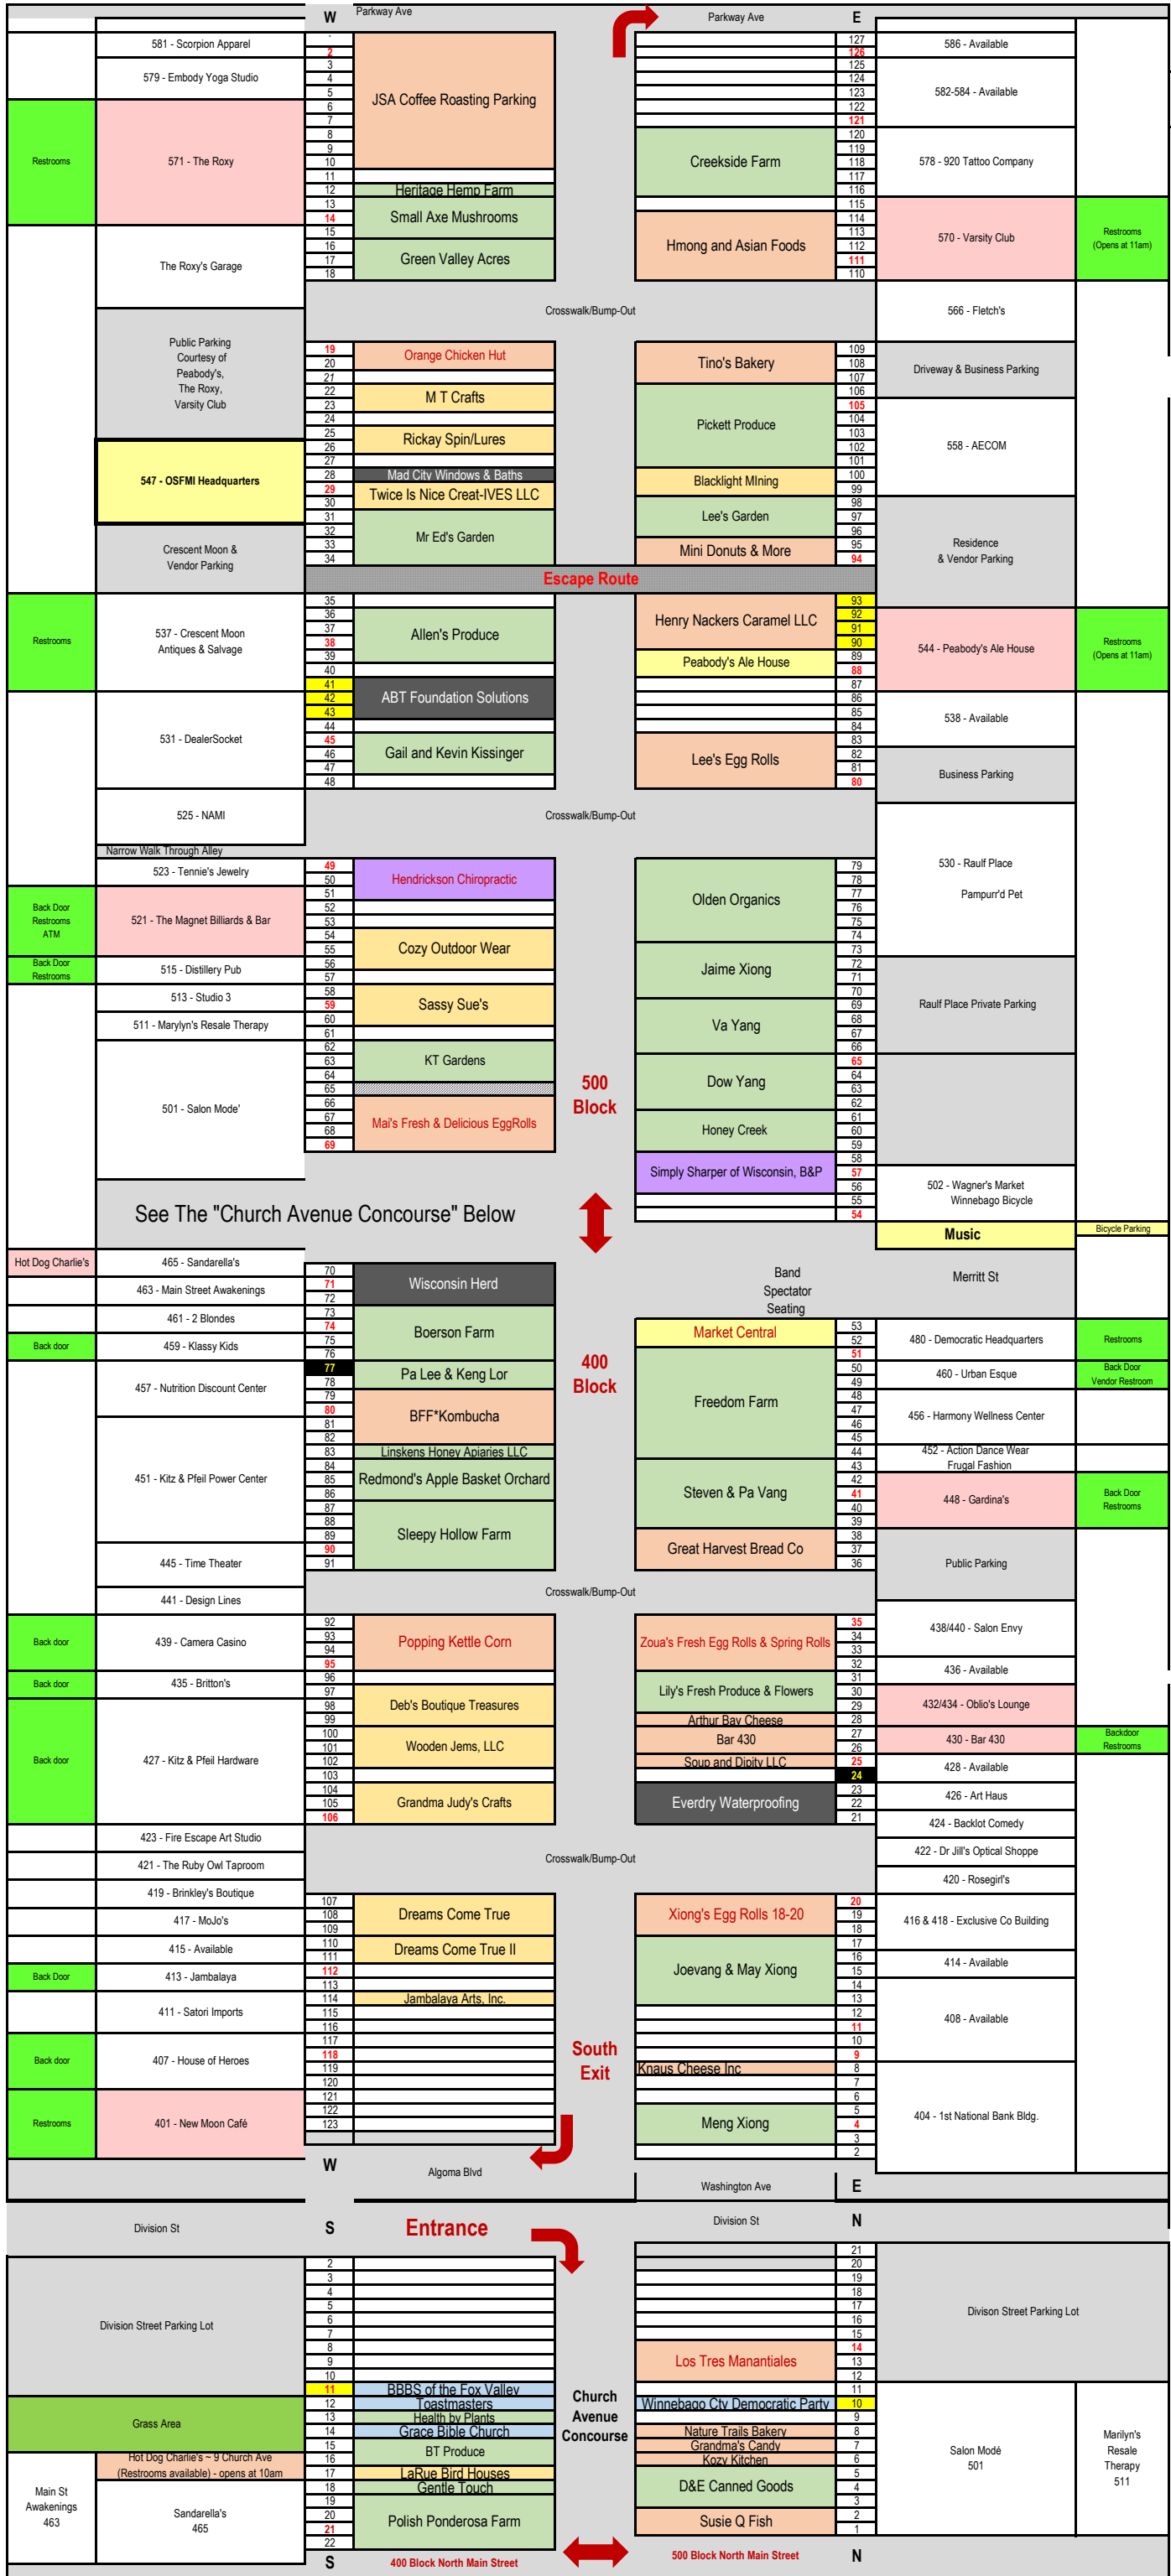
W Parkway Ave Parkway Ave E

581 - Scorpion Apparel
579 - Embody Yoga Studio
Restrooms
571 - The Roxy
The Roxy's Garage
Public Parking Courtesy of Peabody's, The Roxy, Varsity Club
547 - OSFMI Headquarters
Crescent Moon & Vendor Parking

JSA Coffee Roasting Parking
Heritage Hemp Farm
Small Axe Mushrooms
Green Valley Acres

Creekside Farm
Hmong and Asian Foods

586 - Available
582-584 - Available
578 - 920 Tattoo Company
570 - Varsity Club
Restrooms (Opens at 11am)
566 - Fletch's
Driveway & Business Parking
558 - AECOM
Residence & Vendor Parking

Crosswalk/Bump-Out

Orange Chicken Hut
M T Crafts
Rickay Spin/Lures
Mad City Windows & Baths
Twice Is Nice Creat-IVES LLC
Mr Ed's Garden

Tino's Bakery
Pickett Produce
Blacklight MIning
Lee's Garden
Mini Donuts & More

Escape Route

Restrooms
537 - Crescent Moon Antiques & Salvage
531 - DealerSocket
525 - NAMI
Narrow Walk Through Alley

Allen's Produce
ABT Foundation Solutions
Gail and Kevin Kissinger

Henry Nackers Caramel LLC
Peabody's Ale House
Lee's Egg Rolls

544 - Peabody's Ale House
Restrooms (Opens at 11am)
538 - Available
Business Parking

Crosswalk/Bump-Out

523 - Tennie's Jewelry
Back Door Restrooms ATM
521 - The Magnet Billiards & Bar
Back Door Restrooms
515 - Distillery Pub
513 - Studio 3
511 - Marylyn's Resale Therapy
501 - Salon Mode'

Hendrickson Chiropractic
Cozy Outdoor Wear
Sassy Sue's
KT Gardens
Mai's Fresh & Delicious EggRolls

500 Block

Olden Organics
Jaime Xiong
Va Yang
Dow Yang
Honey Creek
Simply Sharper of Wisconsin, B&P

530 - Raulf Place
Pampurr'd Pet
Raulf Place Private Parking
502 - Wagner's Market
Winnebago Bicycle
Music
Bicycle Parking

See The "Church Avenue Concourse" Below

Hot Dog Charlie's
465 - Sandarella's
463 - Main Street Awakenings
461 - 2 Blondes
Back door
459 - Klassy Kids
457 - Nutrition Discount Center
451 - Kitz & Pfeil Power Center
445 - Time Theater
441 - Design Lines

Wisconsin Herd
Boerson Farm
Pa Lee & Keng Lor
BFF*Kombucha
Linskens Honey Apiaries LLC
Redmond's Apple Basket Orchard
Sleepy Hollow Farm

400 Block

Band Spectator Seating
Market Central
Freedom Farm
Steven & Pa Vang
Great Harvest Bread Co

Merritt St
480 - Democratic Headquarters
Restrooms
460 - Urban Esque
Back Door Vendor Restroom
456 - Harmony Wellness Center
452 - Action Dance Wear Frugal Fashion
448 - Gardina's
Back Door Restrooms
Public Parking

Crosswalk/Bump-Out

Back door
439 - Camera Casino
Back door
435 - Britton's
Back door
427 - Kitz & Pfeil Hardware

Popping Kettle Corn
Deb's Boutique Treasures
Wooden Jems, LLC
Grandma Judy's Crafts

Zoua's Fresh Egg Rolls & Spring Rolls
Lily's Fresh Produce & Flowers
Arthur Bay Cheese
Bar 430
Soup and Dipity LLC
Everdry Waterproofing

438/440 - Salon Envy
436 - Available
432/434 - Oblio's Lounge
430 - Bar 430
Backdoor Restrooms
428 - Available
426 - Art Haus
424 - Backlot Comedy
422 - Dr Jill's Optical Shoppe
420 - Rosegirl's

Crosswalk/Bump-Out

423 - Fire Escape Art Studio
421 - The Ruby Owl Taproom
419 - Brinkley's Boutique
417 - MoJo's
415 - Available
Back Door
413 - Jambalaya
411 - Satori Imports
Back door
407 - House of Heroes
Restrooms
401 - New Moon Café

Dreams Come True
Dreams Come True II
Jambalaya Arts, Inc.

South Exit

Xiong's Egg Rolls 18-20
Joevang & May Xiong
Knaus Cheese Inc
Meng Xiong

416 & 418 - Exclusive Co Building
414 - Available
408 - Available
404 - 1st National Bank Bldg.

W Algoma Blvd Washington Ave E

Division St S Entrance Division St N

Division Street Parking Lot
Grass Area
Hot Dog Charlie's ~ 9 Church Ave (Restrooms available) - opens at 10am
Main St Awakenings 463
Sandarella's 465

BBBS of the Fox Valley
Toastmasters
Health by Plants
Grace Bible Church
BT Produce
LaRue Bird Houses
Gentle Touch
Polish Ponderosa Farm

Church Avenue Concourse

Los Tres Manantiales
Winnebago Cty Democratic Party
Nature Trails Bakery
Grandma's Candy
Kozy Kitchen
D&E Canned Goods
Susie Q Fish

Divison Street Parking Lot
Salon Modé 501
Marilyn's Resale Therapy 511

S 400 Block North Main Street 500 Block North Main Street N